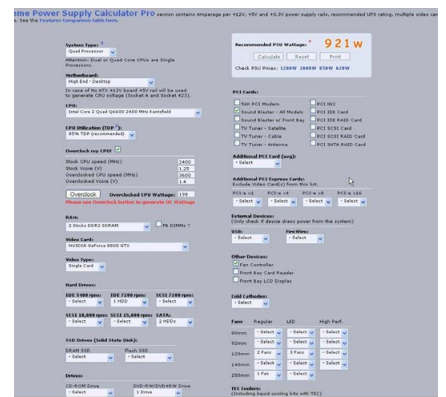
me Power Supply Calculator Pro version contains Amperage per +12V, +5V and +3.3V power supply rails, recommended UPS rating, multiple video car

s. See the Features Comparison table here.

System Type: *
Quad Processor

Attention: Dual or Quad CPUs are Single Processors.

Motherboard:
High End - Desktop

In case of No ATX +12V board +5V rail will be used to generate CPU voltage (Socket A and Socket 423).

CPU:
Intel Core 2 Quad Q6600 2400 MHz Kentsfield

CPU Utilization (TDP *):
90% TDP (recommended)

Overclock my CPU: ☑

| | |
|---|---|
| Stock CPU speed (MHz) | 2400 |
| Stock Vcore (V) | 1.25 |
| Overclocked CPU speed (MHz) | 3600 |
| Overclocked Vcore (V) | 1.4 |

Overclock   Overclocked CPU Wattage: 175
Please use Overclock button to generate OC Wattage

RAM:
2 Sticks DDR2 SDRAM   ☐ FB DIMMs ?

Video Card:
NVIDIA GeForce 8800 GTX

Video Type:
Single Card

Hard Drives:

| IDE 5400 rpm: | IDE 7200 rpm: | SCSI 7200 rpm: |
|---|---|---|
| - Select | 1 HDD | - Select |
| SCSI 10,000 rpm: | SCSI 15,000 rpm: | SATA: |
| - Select | - Select | 2 HDDs |

SSD Drives (Solid State Disk):

| DRAM SSD | Flash SSD |
|---|---|
| - Select | - Select |

Drives:

| CD-ROM Drive | DVD-R/RW/DVD+RW Drive |
|---|---|
| - Select | 1 Drive |

Recommended PSU Wattage: * 921 W

Calculate   Reset   Print

Check PSU Price: 1200W 1000W 850W 620W

PCI Cards:
☐ 56K PCI Modem   ☐ PCI NIC
☑ Sound Blaster - All Models   ☐ PCI IDE Card
☐ Sound Blaster + Front Bay   ☐ PCI IDE RAID Card
☐ TV Tuner - Satellite   ☐ PCI SCSI Card
☐ TV Tuner - Cable   ☐ PCI SCSI RAID Card
☐ TV Tuner - Antenna   ☐ PCI SATA RAID Card

Additional PCI Card (avg):
- Select

Additional PCI Express Cards:
Exclude Video Card(s) from this list.

| PCI-e x1 | PCI-e x4 | PCI-e x8 | PCI-e x16 |
|---|---|---|---|
| - Select | - Select | - Select | - Select |

External Devices:
(Only check if device draws power from the system)

| USB: | FireWire: |
|---|---|
| - Select | - Select |

Other Devices:
☑ Fan Controller
☐ Front Bay Card Reader
☐ Front Bay LCD Display

Cold Cathodes:
- Select

| Fans | Regular | LED | High Perf. |
|---|---|---|---|
| 80mm | - Select | - Select | - Select |
| 92mm | - Select | - Select | - Select |
| 120mm | 2 Fans | 1 Fans | - Select |
| 140mm | - Select | - Select | - Select |
| 250mm | 1 Fan | - Select | - Select |

TEC Coolers:
(Including liquid cooling kits with TEC)